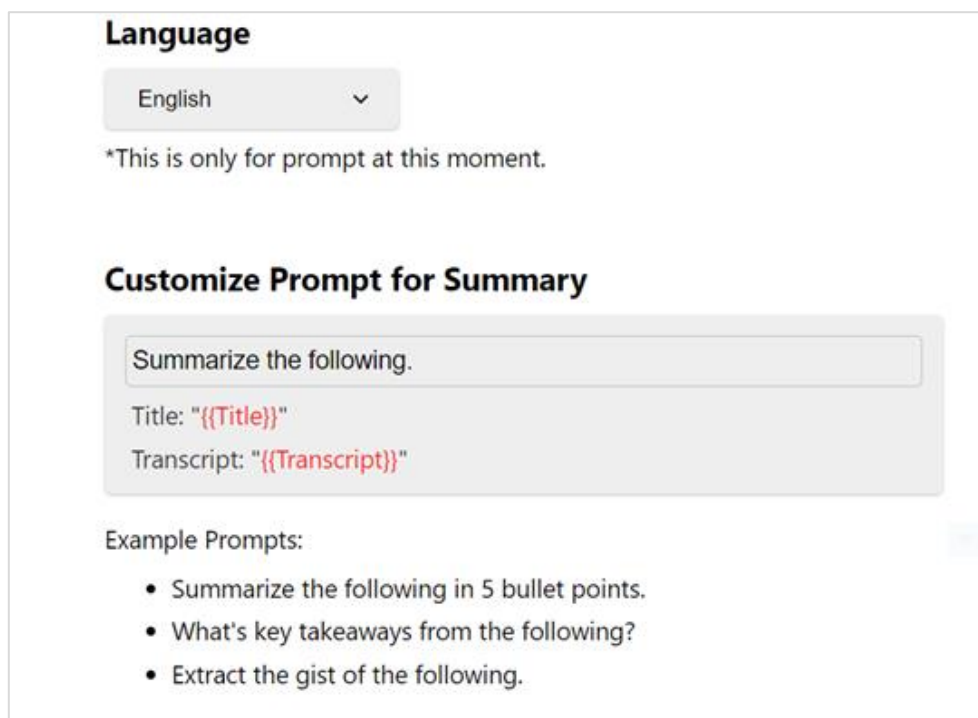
Language

English

*This is only for prompt at this moment.

Customize Prompt for Summary

Summarize the following.

Title: "{{Title}}"

Transcript: "{{Transcript}}"

Example Prompts:

- Summarize the following in 5 bullet points.
- What's key takeaways from the following?
- Extract the gist of the following.